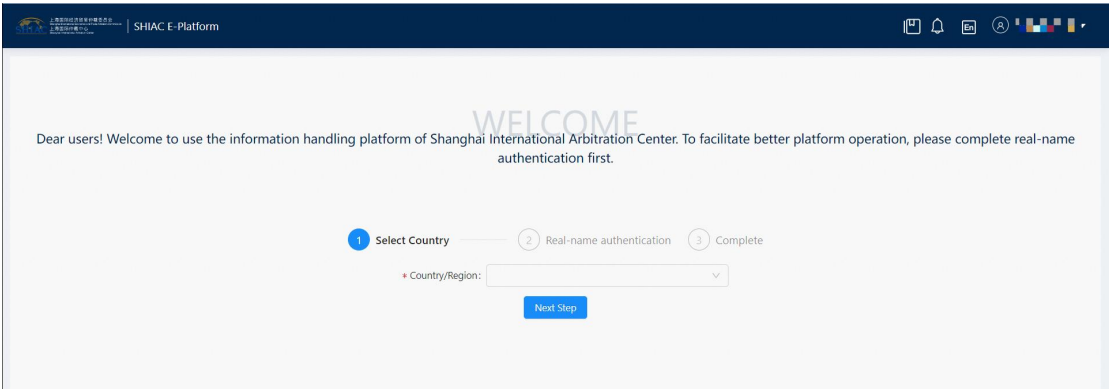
SHIAC E-Platform

En

WELCOME

Dear users! Welcome to use the information handling platform of Shanghai International Arbitration Center. To facilitate better platform operation, please complete real-name authentication first.

1 Select Country
2 Real-name authentication
3 Complete

* Country/Region:

Next Step